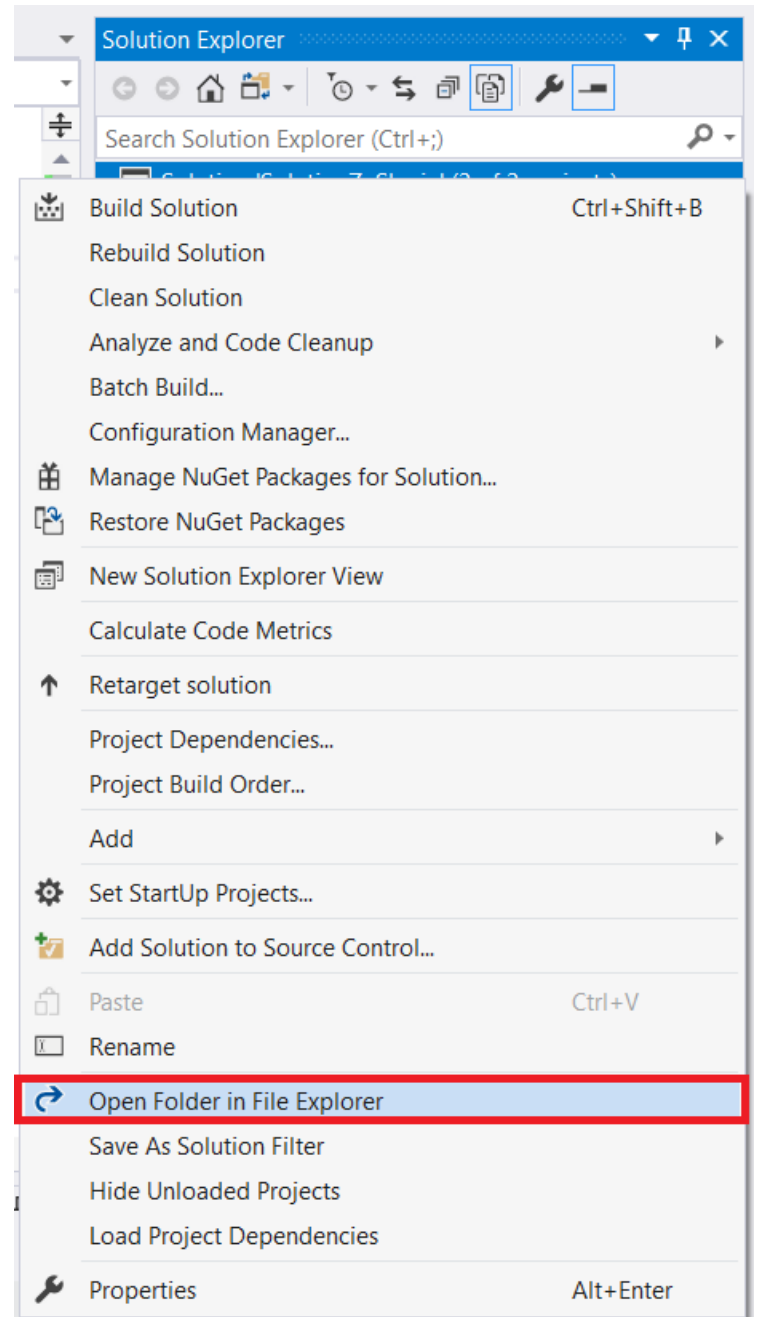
Solution Explorer

Search Solution Explorer (Ctrl+;)

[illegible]

Build Solution Ctrl+Shift+B
Rebuild Solution
Clean Solution
Analyze and Code Cleanup
Batch Build...
Configuration Manager...
Manage NuGet Packages for Solution...
Restore NuGet Packages
New Solution Explorer View
Calculate Code Metrics
Retarget solution
Project Dependencies...
Project Build Order...
Add
Set StartUp Projects...
Add Solution to Source Control...
Paste Ctrl+V
Rename
Open Folder in File Explorer
Save As Solution Filter
Hide Unloaded Projects
Load Project Dependencies
Properties Alt+Enter